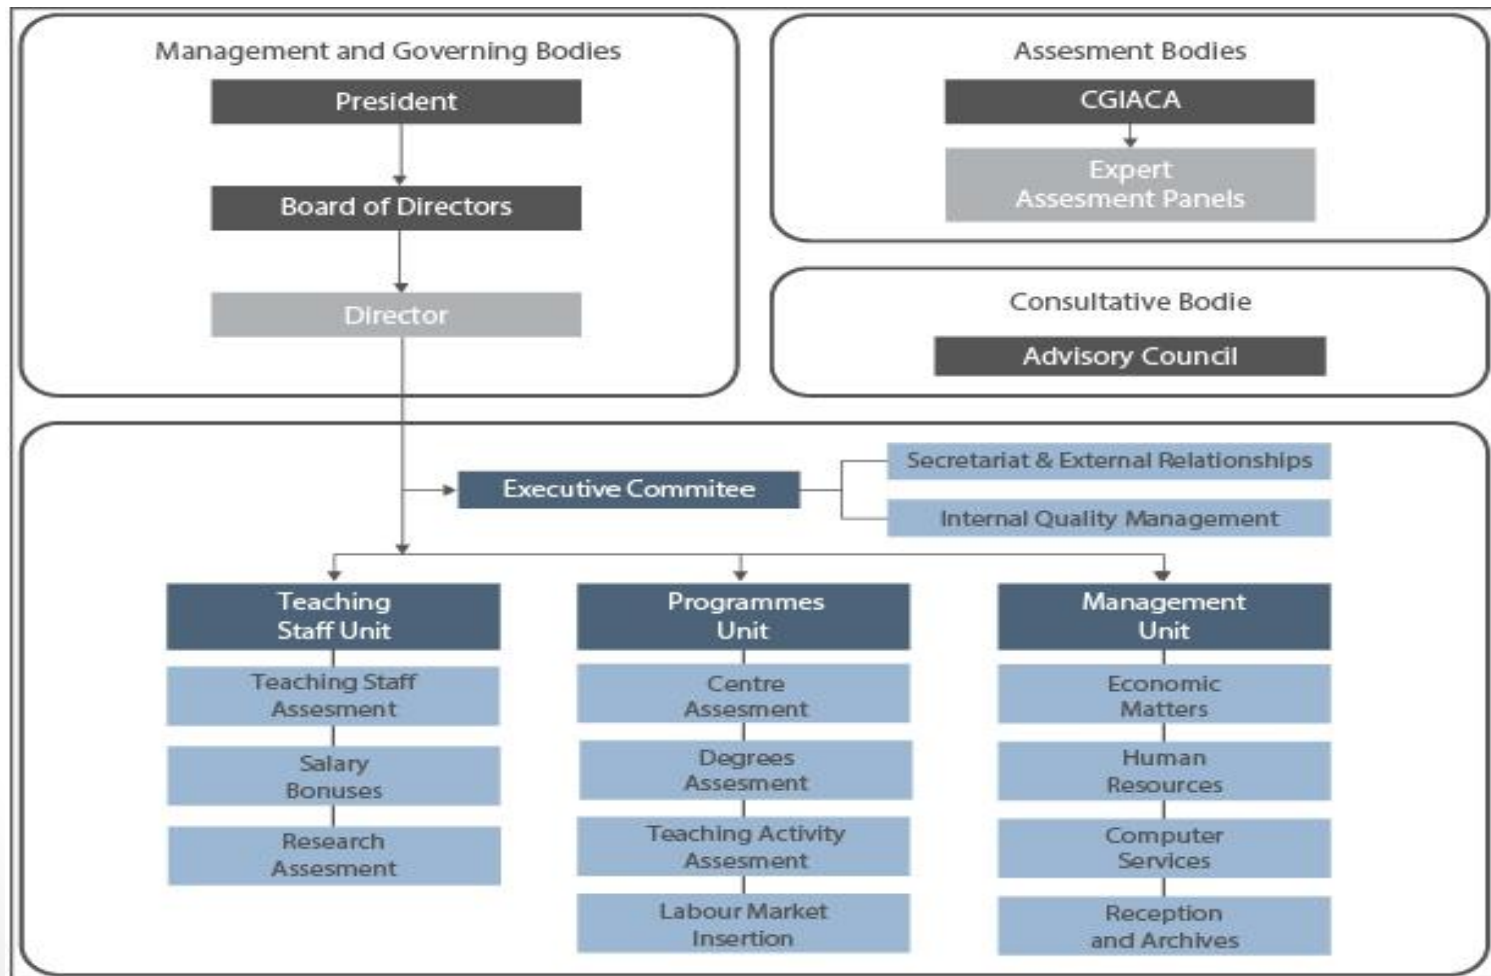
Management and Governing Bodies

President

Board of Directors

Director

Assesment Bodies

CGIACA

Expert Assesment Panels

Consultative Bodie

Advisory Council

Executive Commitee

Secretariat & External Relationships

Internal Quality Management

Teaching Staff Unit

Teaching Staff Assesment

Salary Bonuses

Research Assesment

Programmes Unit

Centre Assesment

Degrees Assesment

Teaching Activity Assesment

Labour Market Insertion

Management Unit

Economic Matters

Human Resources

Computer Services

Reception and Archives